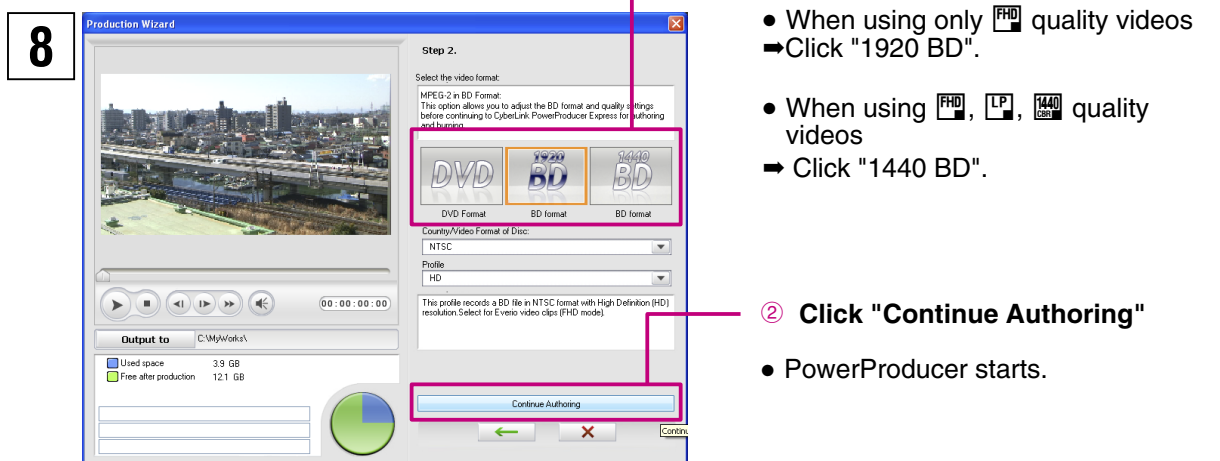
8

Production Wizard

Step 2.

Select the video format:

MPEG-2 in BD Format:
This option allows you to adjust the BD format and quality settings before continuing to CyberLink PowerProducer Express for authoring and burning.

DVD
DVD Format

1920 BD
BD format

1440 BD
BD format

Country/Video Format of Disc:
NTSC

Profile
HD

This profile records a BD file in NTSC format with High Definition (HD) resolution.Select for Everio video clips (FHD mode).

00:00:00:00

Output to C:\MyWorks\

Used space 3.9 GB
Free after production 12.1 GB

Continue Authoring

Continu

• When using only FHD quality videos
➡Click "1920 BD".

• When using FHD, LP, 1440 CBR quality videos
➡ Click "1440 BD".

② Click "Continue Authoring"

• PowerProducer starts.